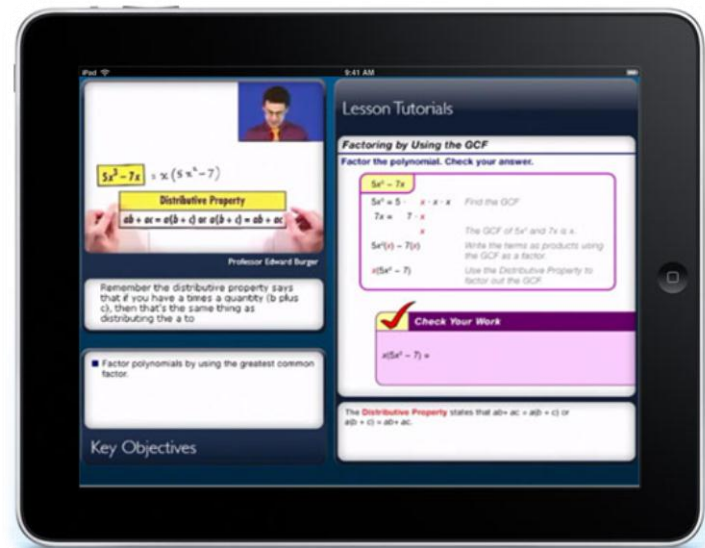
iPad

9:41 AM

$5x^3 - 7x = x(5x^2 - 7)$

Distributive Property

$ab + ac = a(b + c)$ or $a(b + c) = ab + ac$

Professor Edward Burger

Remember the distributive property says that if you have a times a quantity (b plus c), then that's the same thing as distributing the a to

Factor polynomials by using the greatest common factor.

Key Objectives

Lesson Tutorials

Factoring by Using the GCF

Factor the polynomial. Check your answer.

$5x^3 - 7x$

$5x^3 = 5 \cdot x \cdot x \cdot x$ Find the GCF.

$7x = 7 \cdot x$

$x$ The GCF of $5x^3$ and $7x$ is $x$.

$5x^2(x) - 7(x)$ Write the terms as products using the GCF as a factor.

$x(5x^2 - 7)$ Use the Distributive Property to factor out the GCF.

Check Your Work

$x(5x^2 - 7) =$

The Distributive Property states that $ab + ac = a(b + c)$ or $a(b + c) = ab + ac$.